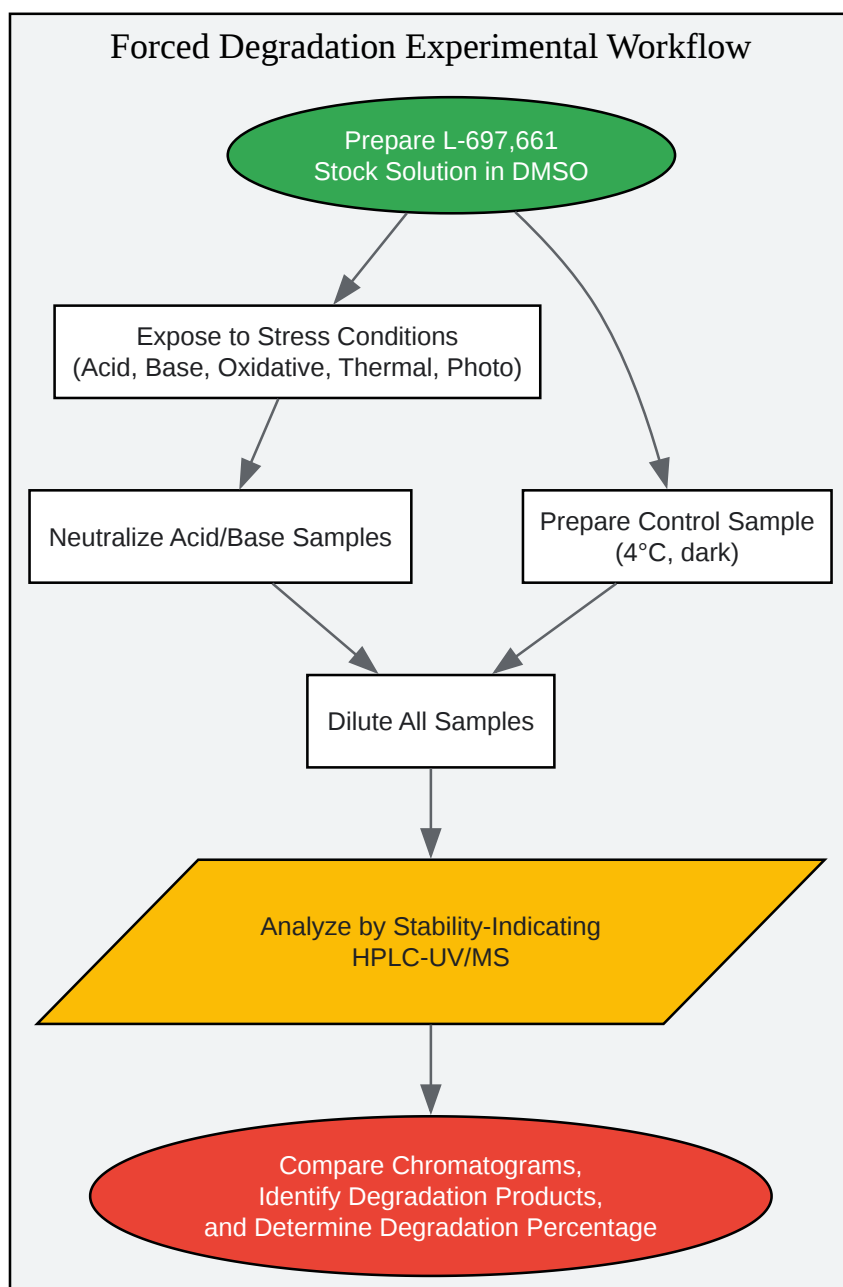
Forced Degradation Experimental Workflow

Prepare L-697,661
Stock Solution in DMSO

Expose to Stress Conditions
(Acid, Base, Oxidative, Thermal, Photo)

Neutralize Acid/Base Samples

Prepare Control Sample
(4°C, dark)

Dilute All Samples

Analyze by Stability-Indicating
HPLC-UV/MS

Compare Chromatograms,
Identify Degradation Products,
and Determine Degradation Percentage